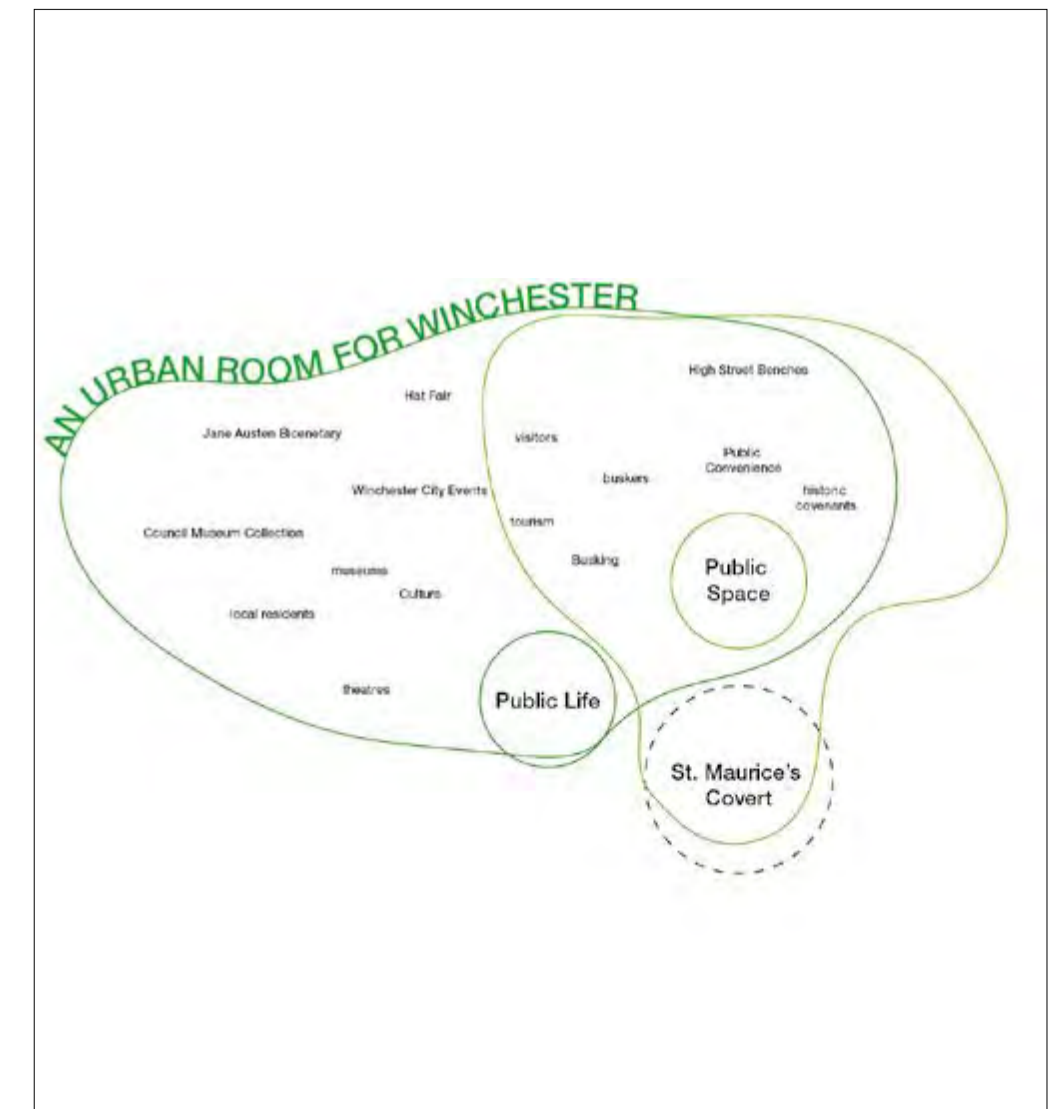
AN URBAN ROOM FOR WINCHESTER

Hat Fair

High Street Benches

Jane Austen Bicenetary

visitors

Public Convenience

buskers

Winchester City Events

historic covenants

tourism

Council Museum Collection

Busking

Public Space

museums

Culture

local residents

theatres

Public Life

St. Maurice's Covert